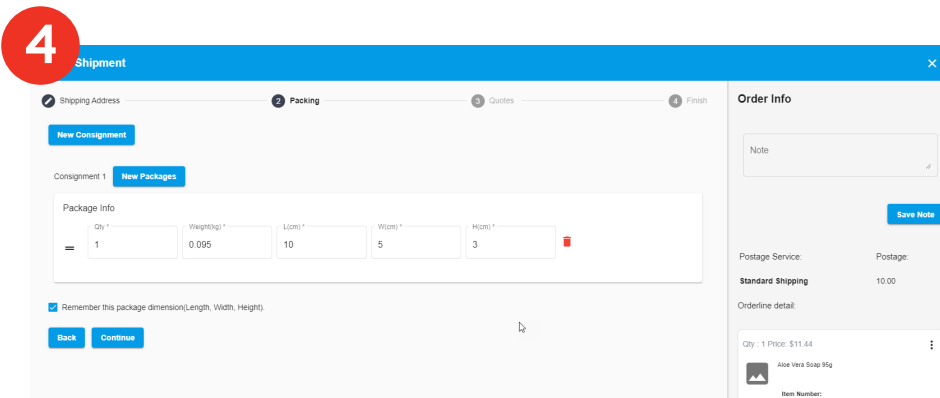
4

Shipment

×

Shipping Address

2 Packing

3 Quotes

4 Finish

New Consignment

Consignment 1

New Packages

Package Info

Qty *
1

Weight(kg) *
0.095

L(cm) *
10

W(cm) *
5

H(cm) *
3

Remember this package dimension(Length, Width, Height).

Back

Continue

Order Info

Note

Save Note

Postage Service:

Postage:

Standard Shipping

10.00

Orderline detail:

Qty : 1 Price: $11.44

Aloe Vera Soap 95g

Item Number: